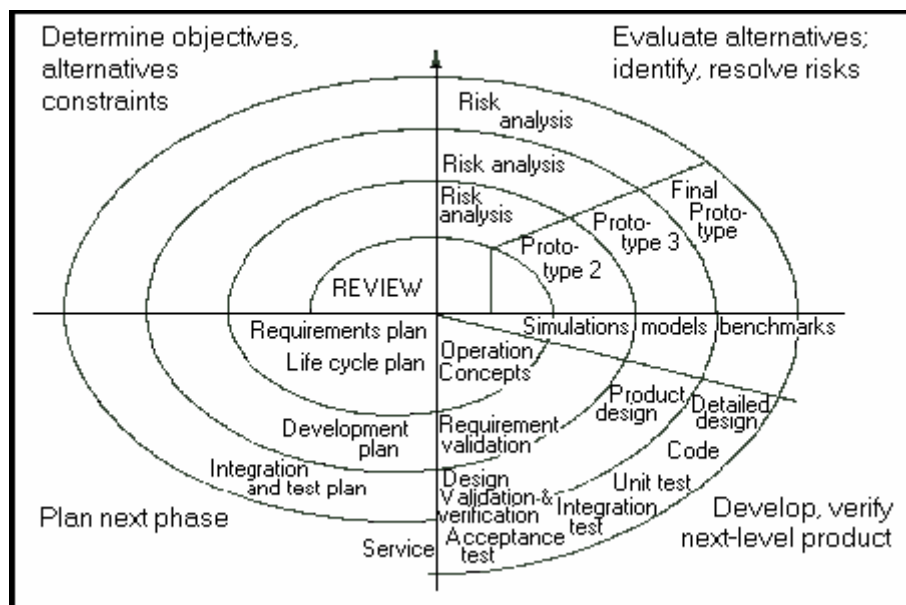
Determine objectives, alternatives constraints

Evaluate alternatives; identify, resolve risks

Risk analysis

Risk analysis

Risk analysis

Final Prototype

Prototype 3

Prototype 2

REVIEW

Requirements plan

Life cycle plan

Simulations, models, benchmarks

Operation Concepts

Product design

Detailed design

Development plan

Requirement validation

Code

Integration and test plan

Design Validation & verification

Unit test

Integration test

Plan next phase

Develop, verify next-level product

Service

Acceptance test